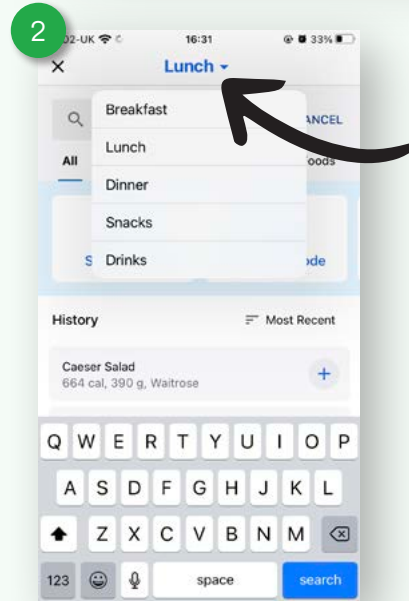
2

O2-UK 16:31 33%

×
Lunch

Breakfast
Lunch
Dinner
Snacks
Drinks

ANCEL
All
Foods
S
ode

History
Most Recent

Caeser Salad
664 cal, 390 g, Waitrose
+

Q W E R T Y U I O P
A S D F G H J K L
Z X C V B N M
123 space search